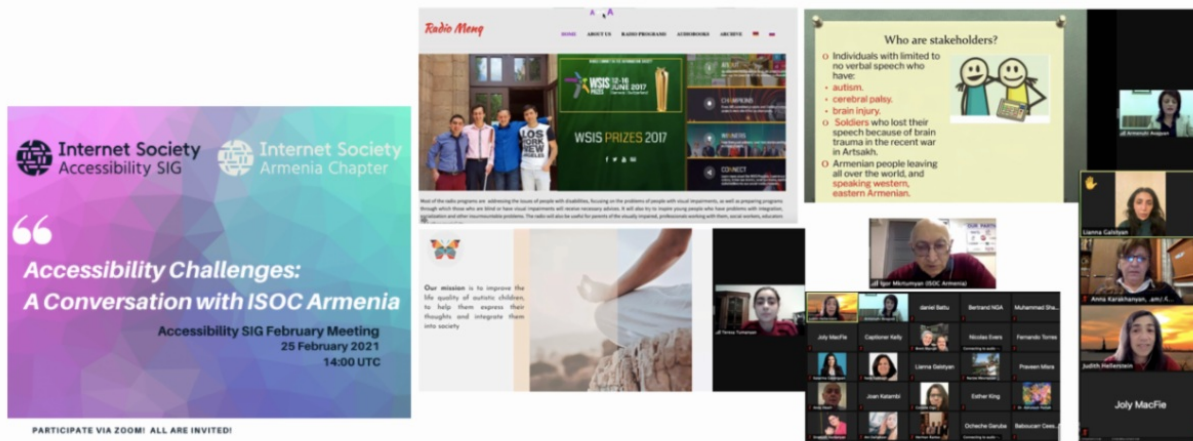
Internet Society
Accessibility SIG

Internet Society
Armenia Chapter

Accessibility Challenges:
A Conversation with ISOC Armenia

Accessibility SIG February Meeting
25 February 2021
14:00 UTC

PARTICIPATE VIA ZOOM! ALL ARE INVITED!

Radio Menq

HOME ABOUT US RADIO PROGRAMS AUDIOBOOKS ARCHIVE

WSIS PRIZES 12-16 JUNE 2017

WSIS PRIZES 2017

CHAMPIONS

WINNERS

CONNECT

Most of the radio programs are addressing the issues of people with disabilities, focusing on the problems of people with visual impairments, as well as preparing programs through which those who are blind or have visual impairments will receive necessary advice. It will also try to inspire young people who have problems with integration, socialization and other insurmountable problems. The radio will also be useful for parents of the visually impaired, professionals working with them, social workers, educators

Our mission is to improve the life quality of autistic children, to help them express their thoughts and integrate them into society

Teresa Tumanyan

Who are stakeholders?

Individuals with limited to no verbal speech who have:
autism.
cerebral palsy.
brain injury.
Soldiers who lost their speech because of brain trauma in the recent war in Artsakh.
Armenian people leaving all over the world, and speaking western, eastern Armenian.

Armenuhi Avagyan

Igor Mkrtumyan (ISOC Armenia)

Daniel Battu
Bertrand NGA
Muhammad Sha...
Joly MacFie
Capitoner Kelly
Nicolas Evers
Fernando Torres
Lianna Galstyan
Praveen Misra
Joan Katambi
Esther King
Ochecho Garuba
Babourah Cass...

Lianna Galstyan

Anna Karakhanyan , amc/...

Judith Hellerstein

Joly MacFie